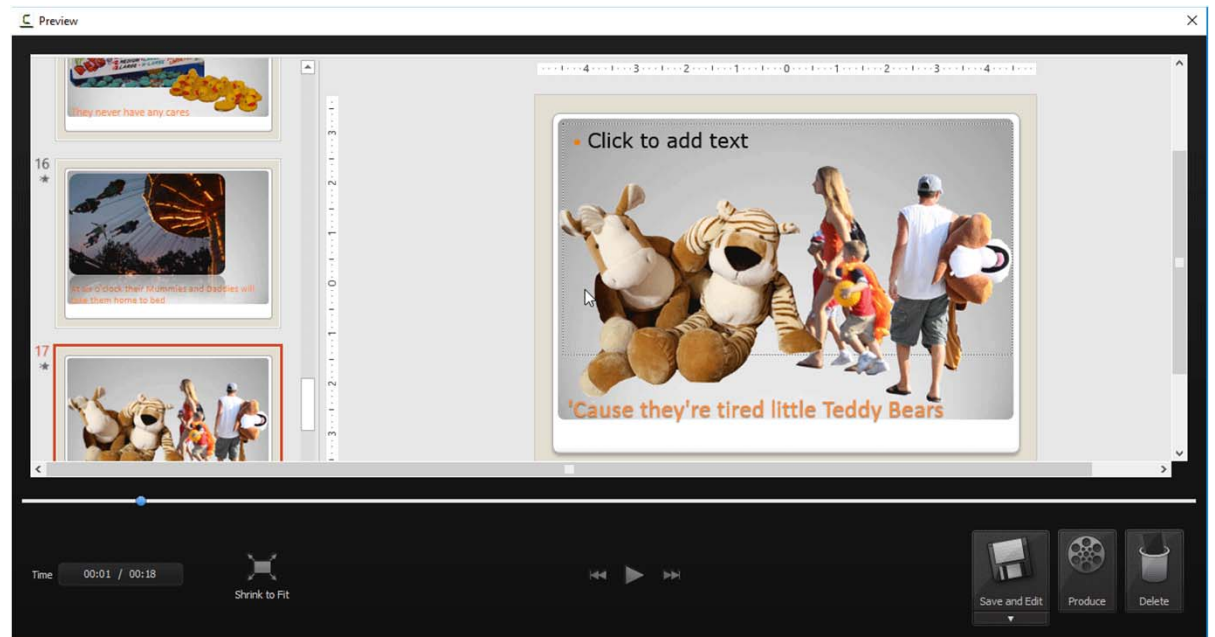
Preview

They never have any cares

16

At six o'clock their Mummies and Daddies will take them home to bed

17

4 3 2 1 0 1 2 3 4

Click to add text

'Cause they're tired little Teddy Bears

Time 00:01 / 00:18

Shrink to Fit

Save and Edit

Produce

Delete